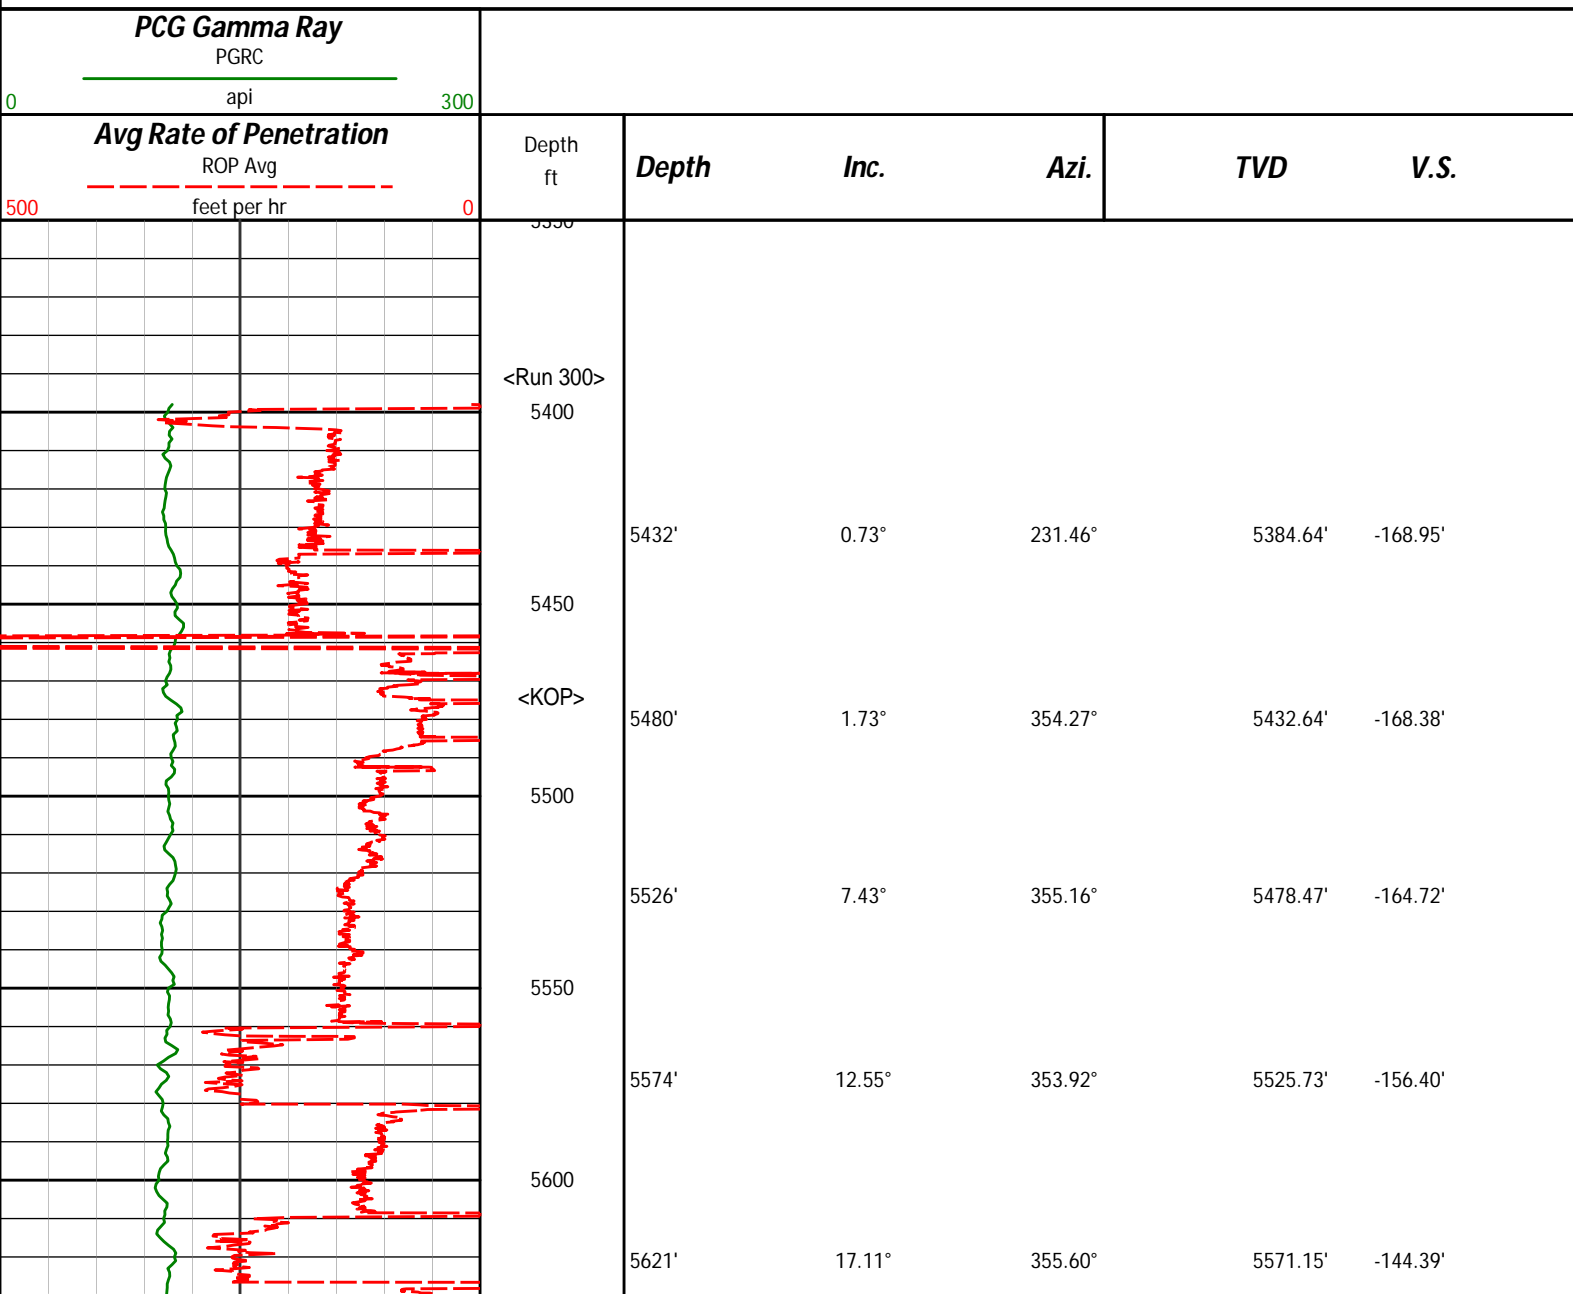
PCG Gamma Ray
PGRC
0 api 300

Avg Rate of Penetration
ROP Avg
500 feet per hr 0

Depth
ft

| Depth | Inc. | Azi. | TVD | V.S. |
|---|---|---|---|---|
| 5432' | 0.73° | 231.46° | 5384.64' | -168.95' |
| 5480' | 1.73° | 354.27° | 5432.64' | -168.38' |
| 5526' | 7.43° | 355.16° | 5478.47' | -164.72' |
| 5574' | 12.55° | 353.92° | 5525.73' | -156.40' |
| 5621' | 17.11° | 355.60° | 5571.15' | -144.39' |

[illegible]
<Run 300>
5400
5450
<KOP>
5500
5550
5600